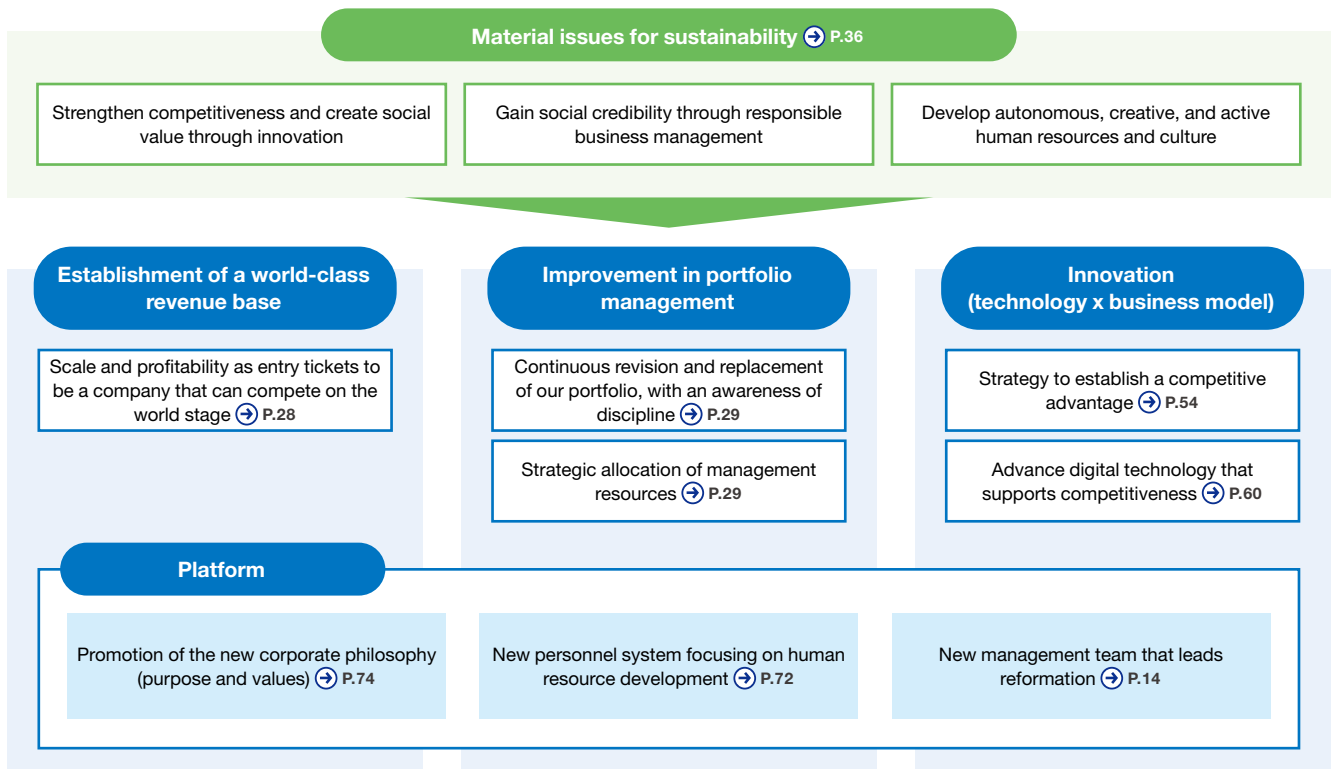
Material issues for sustainability ➔ P.36

Strengthen competitiveness and create social value through innovation

Gain social credibility through responsible business management

Develop autonomous, creative, and active human resources and culture

Establishment of a world-class revenue base

Scale and profitability as entry tickets to be a company that can compete on the world stage ➔ P.28

Improvement in portfolio management

Continuous revision and replacement of our portfolio, with an awareness of discipline ➔ P.29

Strategic allocation of management resources ➔ P.29

Innovation (technology x business model)

Strategy to establish a competitive advantage ➔ P.54

Advance digital technology that supports competitiveness ➔ P.60

Platform

Promotion of the new corporate philosophy (purpose and values) ➔ P.74

New personnel system focusing on human resource development ➔ P.72

New management team that leads reformation ➔ P.14